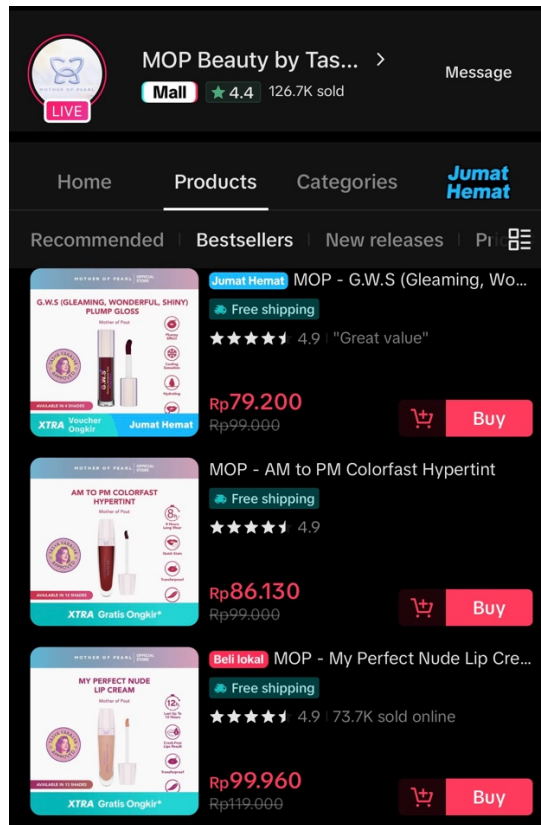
MOTHER OF PEARL
LIVE
MOP Beauty by Tas... >
Mall ★ 4.4 126.7K sold
Message

Home Products Categories Jumat Hemat

Recommended | Bestsellers | New releases | Pri

MOTHER OF PEARL OFFICIAL STORE
G.W.S (GLEAMING, WONDERFUL, SHINY) PLUMP GLOSS
Mother of Pearl
AVAILABLE IN 6 SHADES
XTRA Voucher Ongkir Jumat Hemat
Jumat Hemat MOP - G.W.S (Gleaming, Wo...
Free shipping
4.9 "Great value"
Rp79.200
Rp99.000
Buy

MOTHER OF PEARL OFFICIAL STORE
AM TO PM COLORFAST HYPERTINT
Mother of Pearl
AVAILABLE IN 12 SHADES
XTRA Gratis Ongkir*
MOP - AM to PM Colorfast Hypertint
Free shipping
4.9
Rp86.130
Rp99.000
Buy

MOTHER OF PEARL OFFICIAL STORE
MY PERFECT NUDE LIP CREAM
Mother of Pearl
XTRA Gratis Ongkir*
Beli lokal MOP - My Perfect Nude Lip Cre...
Free shipping
4.9 73.7K sold online
Rp99.960
Rp119.000
Buy